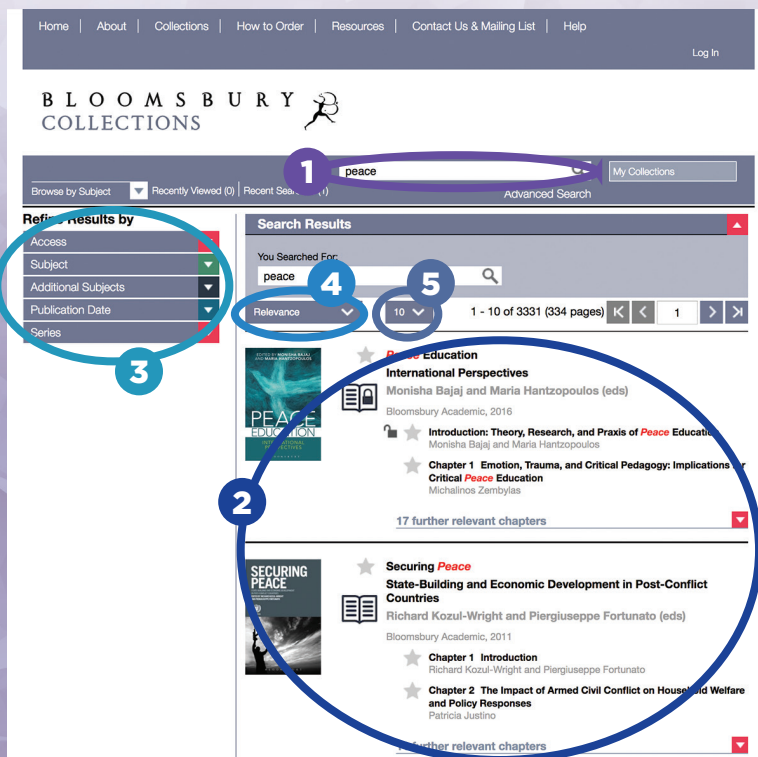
Home | About | Collections | How to Order | Resources | Contact Us & Mailing List | Help

Log In

BLOOMSBURY
COLLECTIONS

1

peace

My Collections

Browse by Subject | Recently Viewed (0) | Recent Sea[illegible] (1)

Advanced Search

Refi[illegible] Results by

Access

Subject

Additional Subjects

Publication Date

Series

3

Search Results

You Searched For:

peace

4

5

Relevance

10

1 - 10 of 3331 (334 pages)

1

EDITED BY MONISHA BAJAJ AND MARIA HANTZOPOULOS

PEACE EDUCATION

INTERNATIONAL PERSPECTIVES

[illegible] Education

International Perspectives

Monisha Bajaj and Maria Hantzopoulos (eds)

Bloomsbury Academic, 2016

Introduction: Theory, Research, and Praxis of Peace Educatio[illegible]

Monisha Bajaj and Maria Hantzopoulos

Chapter 1 Emotion, Trauma, and Critical Pedagogy: Implications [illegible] Critical Peace Education

Michalinos Zembylas

2

17 further relevant chapters

SECURING PEACE

Securing Peace

State-Building and Economic Development in Post-Conflict Countries

Richard Kozul-Wright and Piergiuseppe Fortunato (eds)

Bloomsbury Academic, 2011

Chapter 1 Introduction

Richard Kozul-Wright and Piergiuseppe Fortunato

Chapter 2 The Impact of Armed Civil Conflict on Househ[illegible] Welfare and Policy Responses

Patricia Justino

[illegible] further relevant chapters